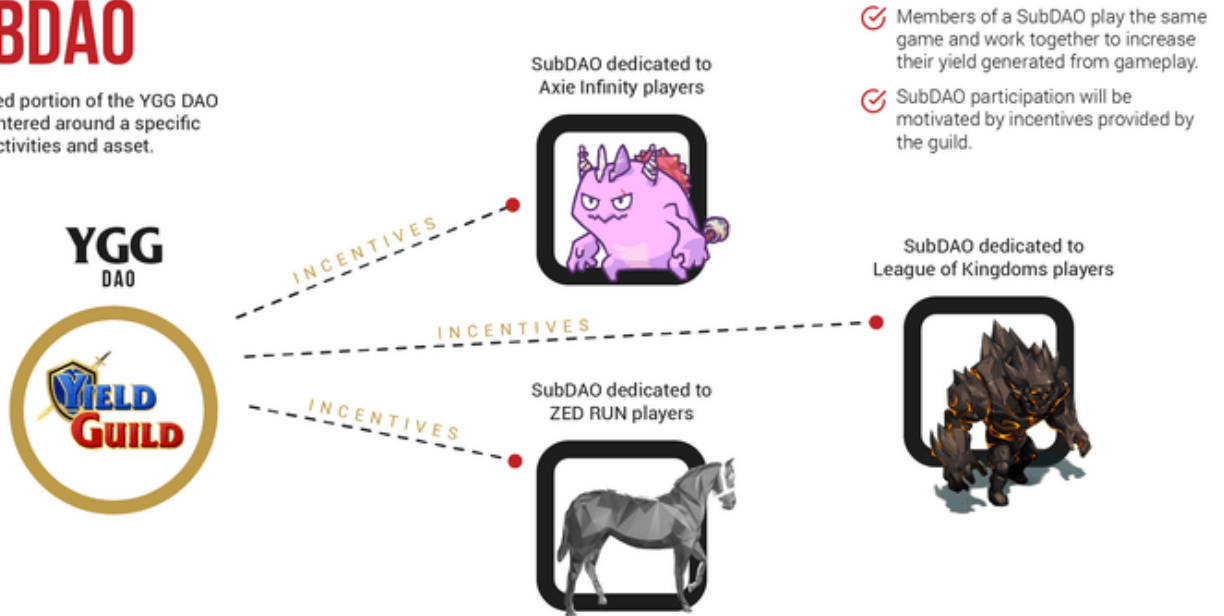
BDAO

ed portion of the YGG DAO ntered around a specific ctivities and asset.

Members of a SubDAO play the same game and work together to increase their yield generated from gameplay.

SubDAO participation will be motivated by incentives provided by the guild.

SubDAO dedicated to Axie Infinity players

YGG
DAO

YIELD GUILD

INCENTIVES

SubDAO dedicated to League of Kingdoms players

INCENTIVES

SubDAO dedicated to ZED RUN players

INCENTIVES